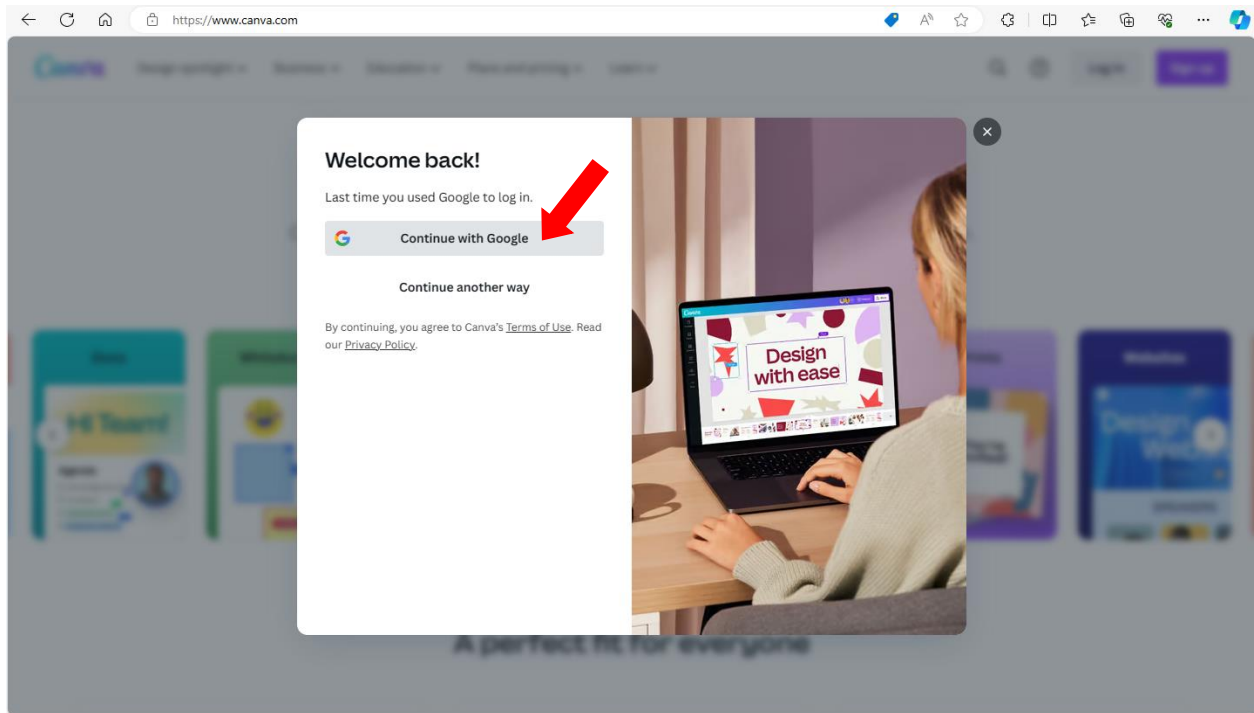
https://www.canva.com

Canva Design spotlight Business Education Plans and pricing Learn

Log in Sign up

Welcome back!

Last time you used Google to log in.

Continue with Google

Continue another way

By continuing, you agree to Canva's Terms of Use. Read our Privacy Policy.

Design with ease

Docs

Whiteboards

Websites

Hi Team!

A perfect fit for everyone